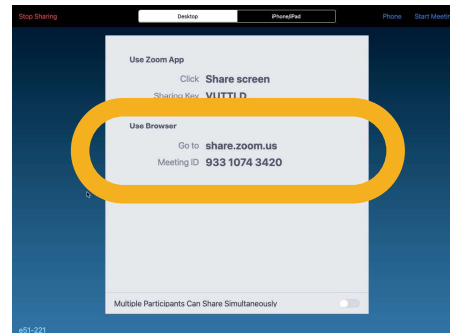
Stop Sharing

Desktop

iPhone/iPad

Phone

Start Meetin

Use Zoom App

Click Share screen

Sharing Key YUTTLD

Use Browser

Go to share.zoom.us

Meeting ID 933 1074 3420

Multiple Participants Can Share Simultaneously

e51-221